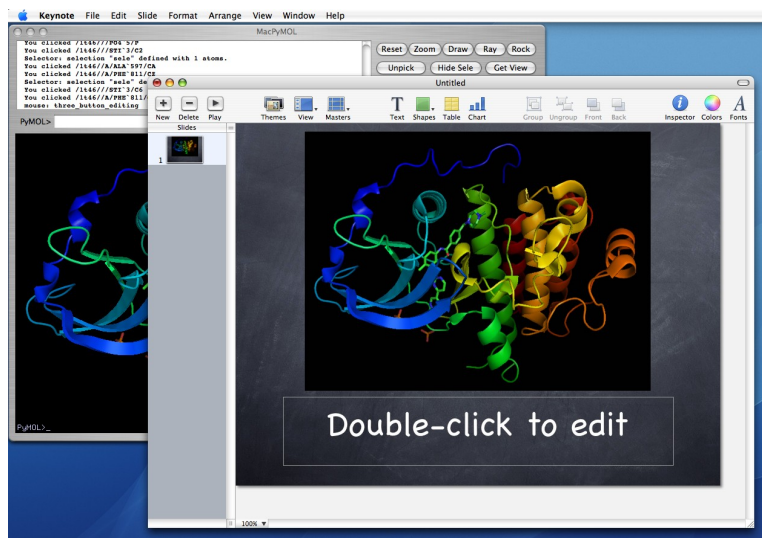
Keynote File Edit Slide Format Arrange View Window Help

MacPyMOL

You clicked /1t46///PO4`5/P
You clicked /1t46///STI`3/C2
Selector: selection "sele" defined with 1 atoms.
You clicked /1t46//A/ALA`597/CA
You clicked /1t46//A/PHE`811/CZ
Selector: selection "sele" de
You clicked /1t46///STI`3/C6
You clicked /1t46//A/PHE`811/
mouse: three_button_editing

Reset Zoom Draw Ray Rock
Unpick Hide Sele Get View

PyMOL>

PyMOL>_

Untitled

New Delete Play Themes View Masters Text Shapes Table Chart Group Ungroup Front Back Inspector Colors Fonts

Slides

1

Double-click to edit

100%